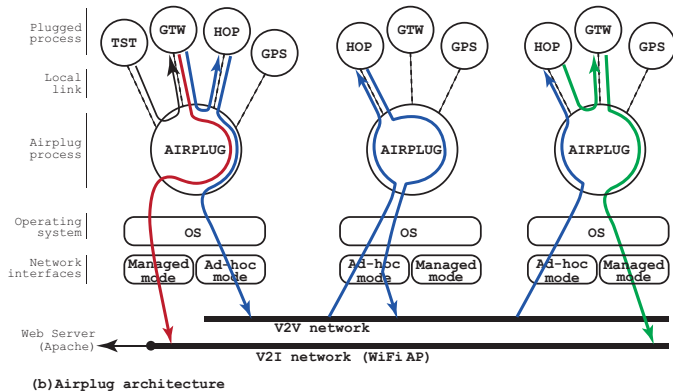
Plugged process

Local link

Airplug process

Operating system

Network interfaces

TST

GTW

HOP

GPS

AIRPLUG

OS

Managed mode

Ad-hoc mode

HOP

GTW

GPS

AIRPLUG

OS

Ad-hoc mode

Managed mode

HOP

GTW

GPS

AIRPLUG

OS

Ad-hoc mode

Managed mode

Web Server (Apache)

V2V network

V2I network (WiFi AP)

(b)Airplug architecture